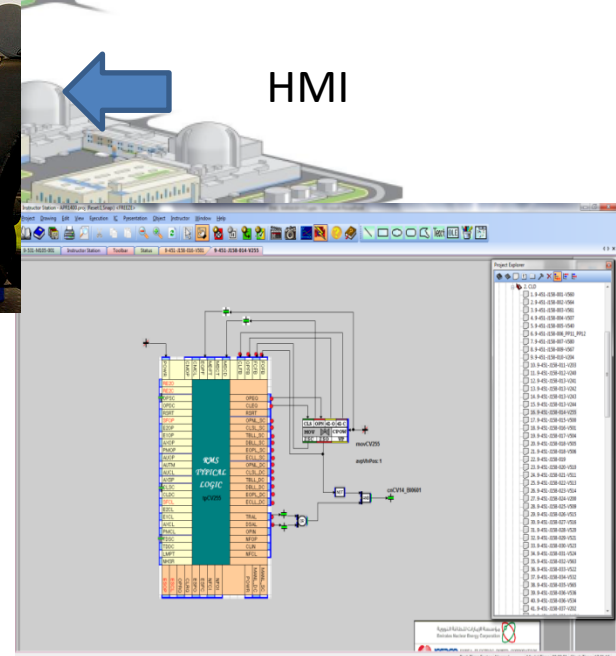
HMI

Project Drawing Edit View Execution IC Presentation Object Instructor Window Help

Instructor Station Toolbar Status

Project Explorer

KMS TYPICAL LOGIC

movCV255

cmCV14_ZI00681

Emirates Nuclear Energy Corporation